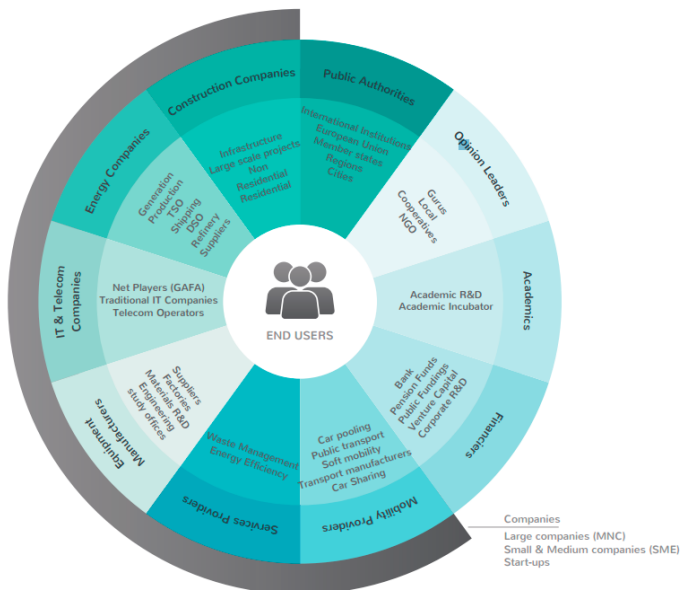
Construction Companies
Public Authorities
Opinion Leaders
Academics
Financers
Mobility Providers
Services Providers
Equipment Manufacturers
IT & Telecom Companies
Energy Companies

Infrastructure
Large scale projects
Non Residential
Residential

International Institutions
European Union
Member states
Regions
Cities

Gurus
Local
Cooperatives
NGO

Academic R&D
Academic Incubator

Bank
Pension Funds
Public Fundings
Venture Capital
Corporate R&D

Car pooling
Public transport
Soft mobility
Transport manufacturers
Car Sharing

Waste Management
Energy Efficiency

Suppliers
Factories
Materials R&D
Engineering
study offices

Net Players (GAFA)
Traditional IT Companies
Telecom Operators

Generation
Production
TSO
Shipping
DSO
Refinery
Suppliers

END USERS

Companies
Large companies (MNC)
Small & Medium companies (SME)
Start-ups